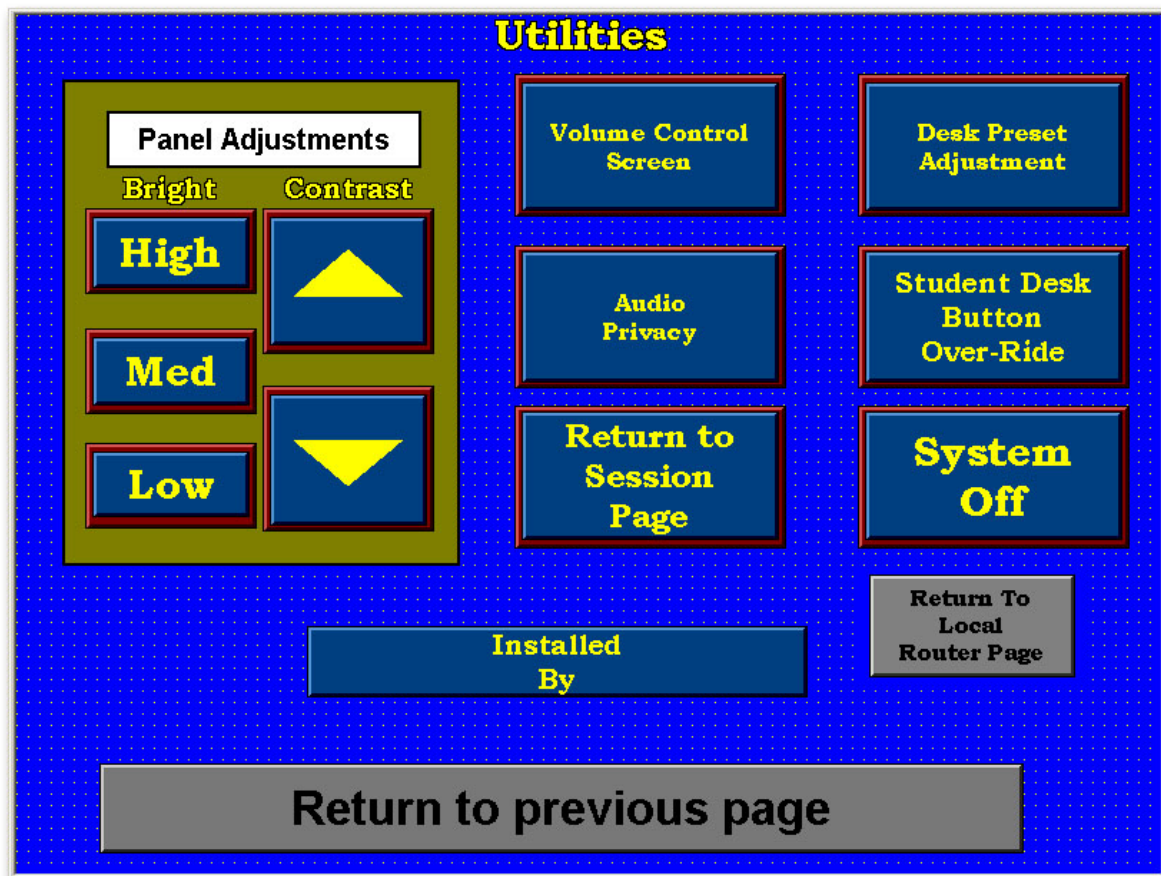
Utilities

Panel Adjustments

Bright

Contrast

High

Med

Low

Volume Control Screen

Desk Preset Adjustment

Audio Privacy

Student Desk Button Over-Ride

Return to Session Page

System Off

Return To Local Router Page

Installed By

Return to previous page